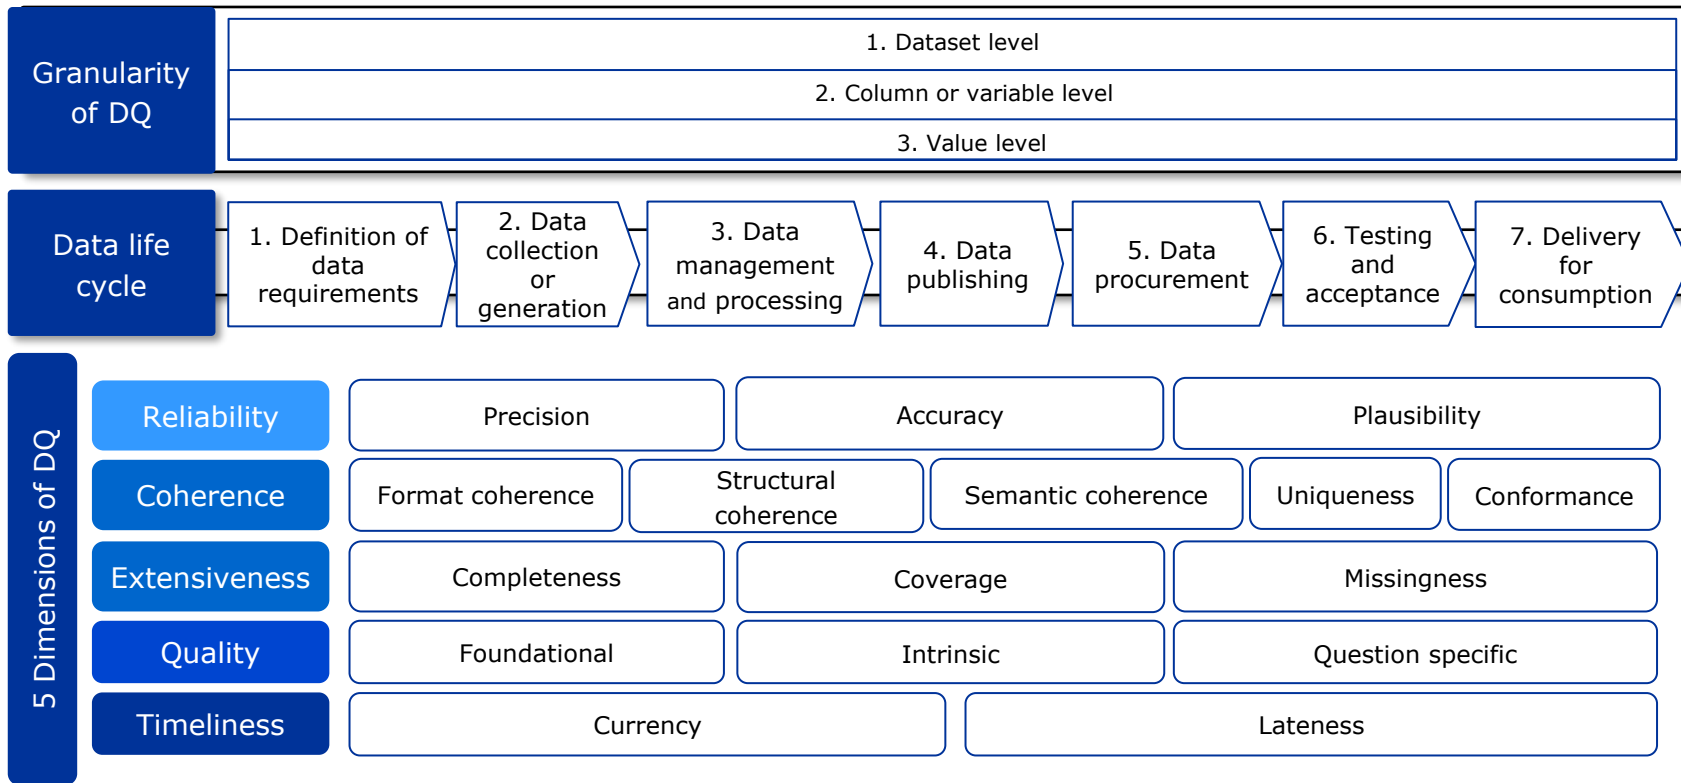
Granularity of DQ

1. Dataset level

2. Column or variable level

3. Value level

Data life cycle

1. Definition of data requirements

2. Data collection or generation

3. Data management and processing

4. Data publishing

5. Data procurement

6. Testing and acceptance

7. Delivery for consumption

5 Dimensions of DQ

Reliability

Precision

Accuracy

Plausibility

Coherence

Format coherence

Structural coherence

Semantic coherence

Uniqueness

Conformance

Extensiveness

Completeness

Coverage

Missingness

Quality

Foundational

Intrinsic

Question specific

Timeliness

Currency

Lateness